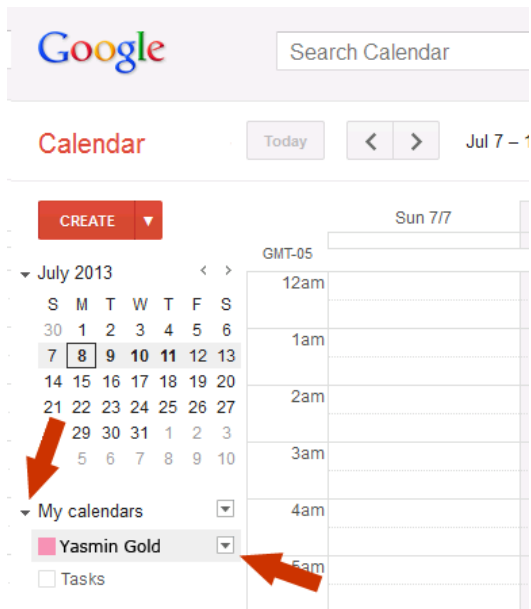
Google

Search Calendar

Calendar

Today

Jul 7 – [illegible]

CREATE

Sun 7/7

GMT-05

July 2013

| S | M | T | W | T | F | S |
|---|---|---|---|---|---|---|
| 30 | 1 | 2 | 3 | 4 | 5 | 6 |
| 7 | 8 | 9 | 10 | 11 | 12 | 13 |
| 14 | 15 | 16 | 17 | 18 | 19 | 20 |
| 21 | 22 | 23 | 24 | 25 | 26 | 27 |
| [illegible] | 29 | 30 | 31 | 1 | 2 | 3 |
| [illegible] | 5 | 6 | 7 | 8 | 9 | 10 |

12am

1am

2am

3am

4am

5am

My calendars

Yasmin Gold

Tasks